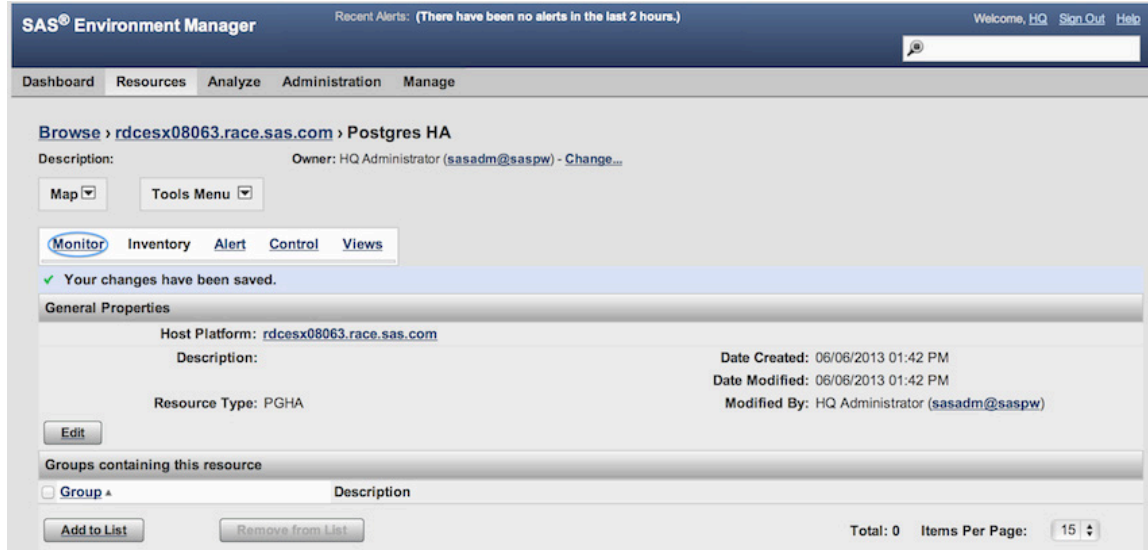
SAS® Environment Manager

Recent Alerts: (There have been no alerts in the last 2 hours.)

Welcome, HQ Sign Out Help

Dashboard Resources Analyze Administration Manage

Browse › rdcesx08063.race.sas.com › Postgres HA

Description:

Owner: HQ Administrator (sasadm@saspw) - Change...

Map

Tools Menu

Monitor Inventory Alert Control Views

✓ Your changes have been saved.

General Properties

Host Platform: rdcesx08063.race.sas.com

Description:

Date Created: 06/06/2013 01:42 PM

Date Modified: 06/06/2013 01:42 PM

Resource Type: PGHA

Modified By: HQ Administrator (sasadm@saspw)

Edit

Groups containing this resource

Group ▲

Description

Add to List

Remove from List

Total: 0 Items Per Page: 15